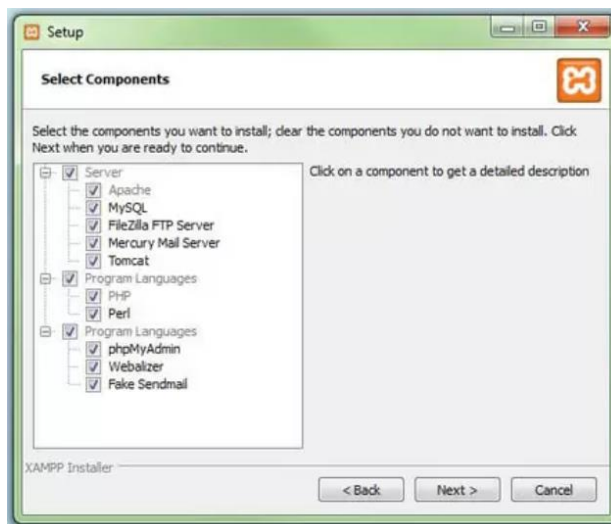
Setup

Select Components

Select the components you want to install; clear the components you do not want to install. Click Next when you are ready to continue.

Server
Apache
MySQL
FileZilla FTP Server
Mercury Mail Server
Tomcat
Program Languages
PHP
Perl
Program Languages
phpMyAdmin
Webalizer
Fake Sendmail

Click on a component to get a detailed description

XAMPP Installer

< Back
Next >
Cancel